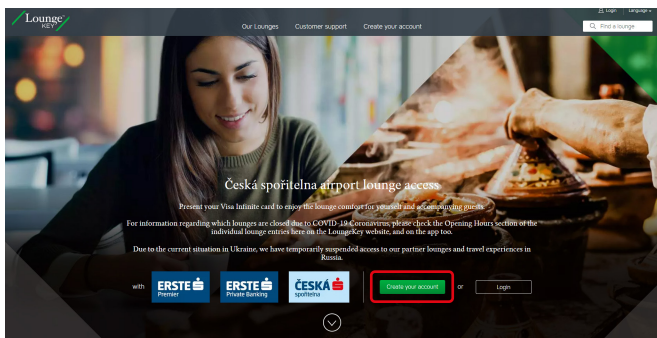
Lounge KEY

Our Lounges Customer support Create your account

Login Language

Find a lounge

Česká spořitelna airport lounge access

Present your Visa Infinite card to enjoy the lounge comfort for yourself and accompanying guests.

For information regarding which lounges are closed due to COVID-19 Coronavirus, please check the Opening Hours section of the individual lounge entries here on the LoungeKey website, and on the app too.

Due to the current situation in Ukraine, we have temporarily suspended access to our partner lounges and travel experiences in Russia.

with ERSTE Premier ERSTE Private Banking ČESKÁ spořitelna

Create your account or Login